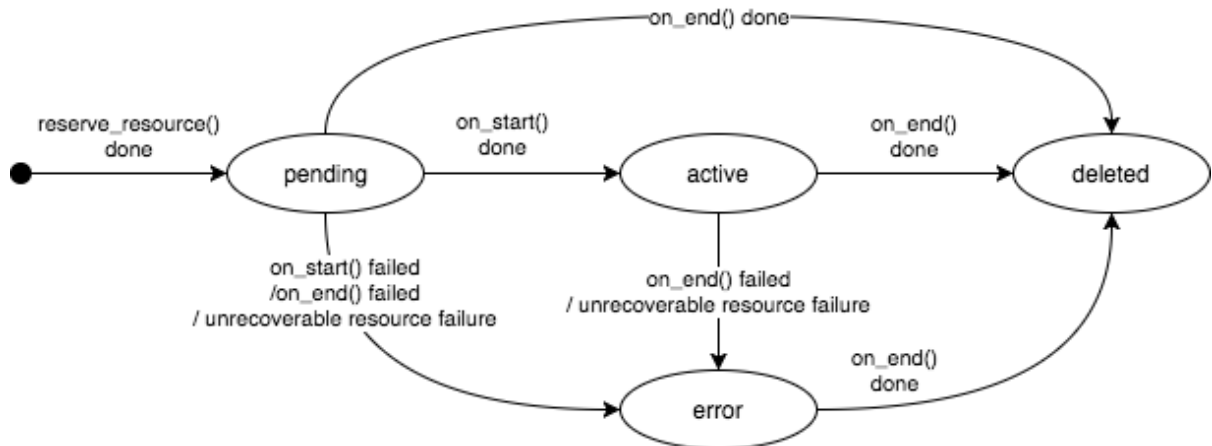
on_end() done

reserve_resource()
done

pending

on_start()
done

active

on_end()
done

deleted

on_start() failed
/on_end() failed
/ unrecoverable resource failure

on_end() failed
/ unrecoverable resource failure

on_end()
done

error